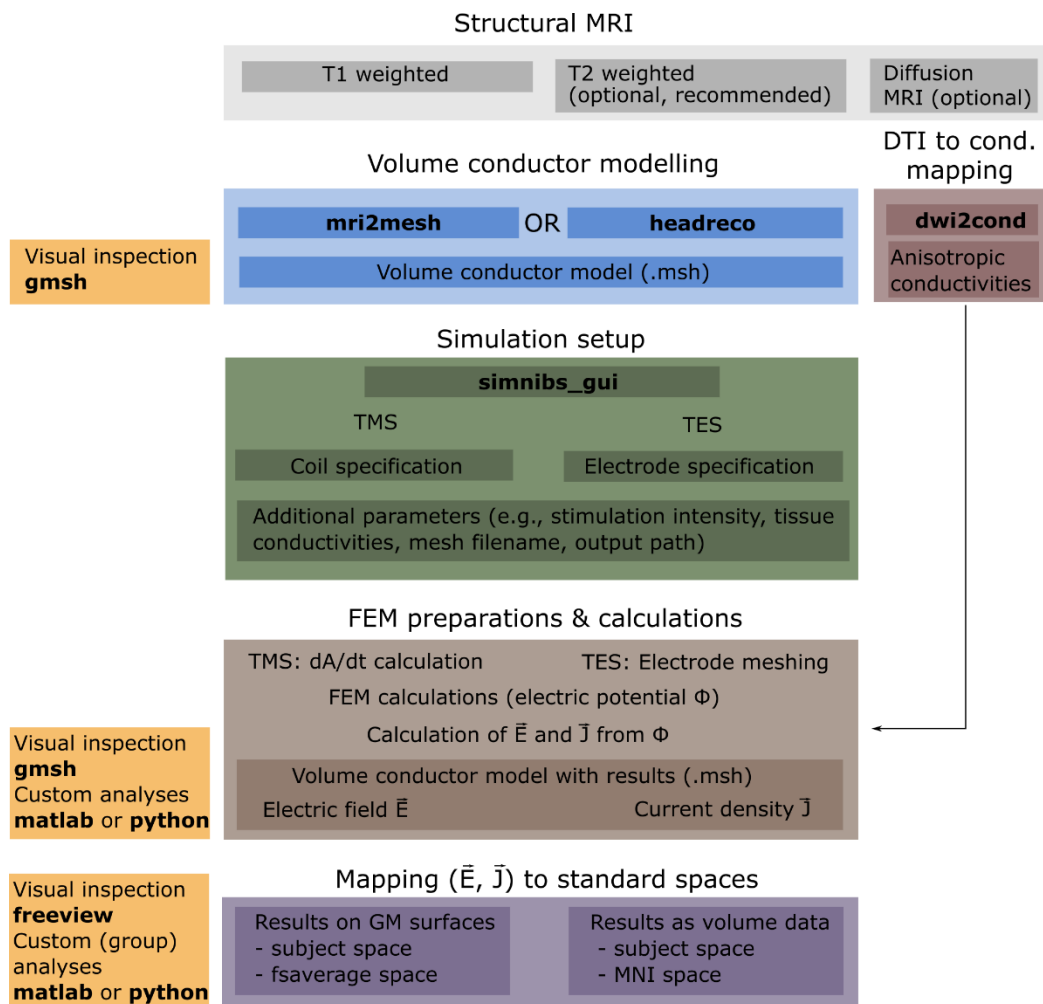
Structural MRI

T1 weighted

T2 weighted (optional, recommended)

Diffusion MRI (optional)

DTI to cond. mapping

Volume conductor modelling

mri2mesh OR headreco

Volume conductor model (.msh)

Visual inspection gmsh

dwi2cond

Anisotropic conductivities

Simulation setup

simnibs_gui

TMS

TES

Coil specification

Electrode specification

Additional parameters (e.g., stimulation intensity, tissue conductivities, mesh filename, output path)

FEM preparations & calculations

TMS: dA/dt calculation

TES: Electrode meshing

FEM calculations (electric potential Φ)

Calculation of $\vec{E}$ and $\vec{J}$ from Φ

Volume conductor model with results (.msh)

Electric field $\vec{E}$

Current density $\vec{J}$

Visual inspection gmsh Custom analyses matlab or python

Mapping ($\vec{E}$, $\vec{J}$) to standard spaces

Visual inspection freeview Custom (group) analyses matlab or python

Results on GM surfaces
- subject space
- fsaverage space

Results as volume data
- subject space
- MNI space